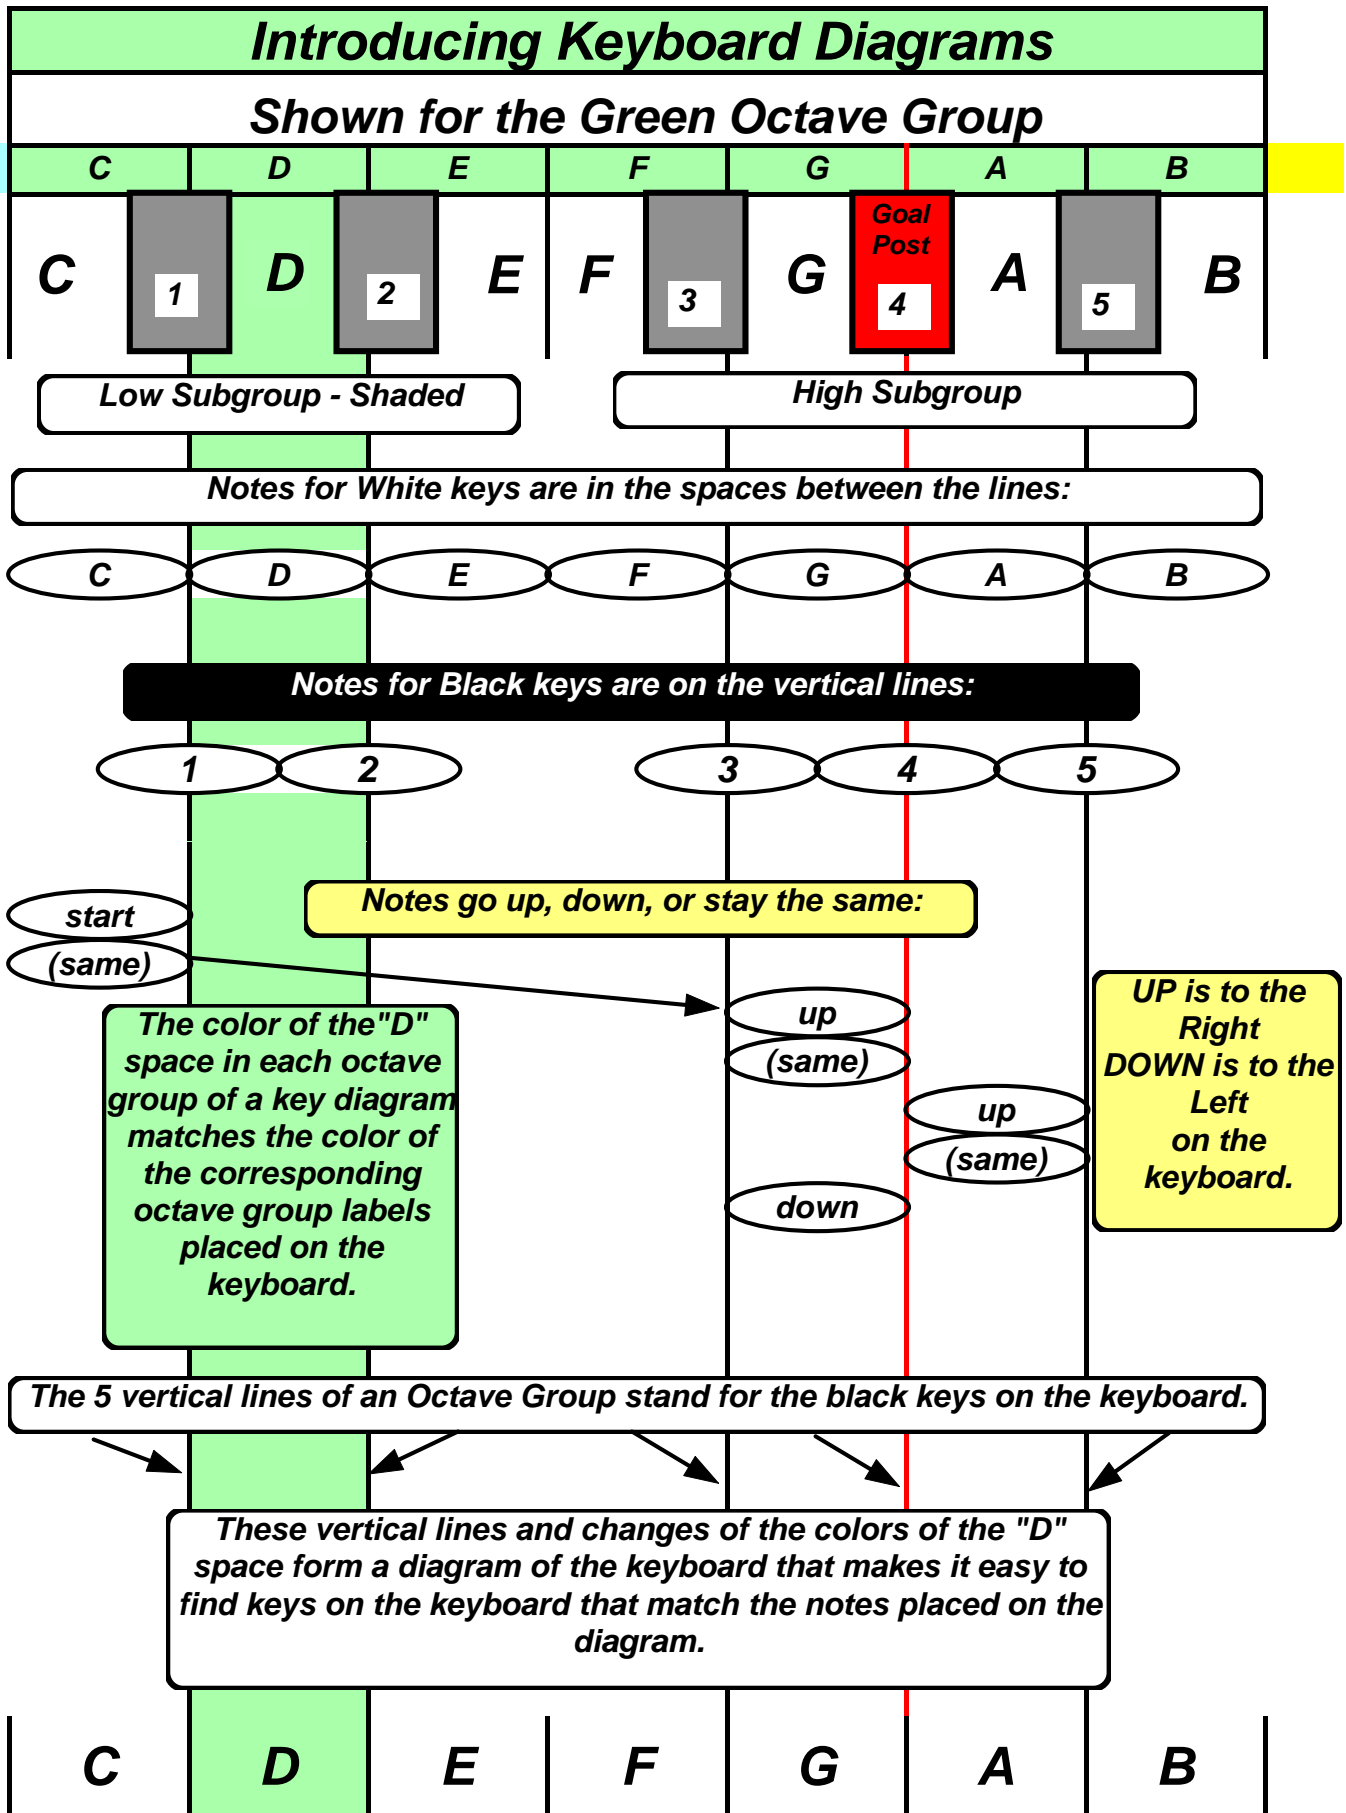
Introducing Keyboard Diagrams

Shown for the Green Octave Group

| C | D | E | F | G | A | B |
|---|---|---|---|---|---|---|

C 1 D 2 E F 3 G Goal Post 4 A 5 B

Low Subgroup - Shaded

High Subgroup

Notes for White keys are in the spaces between the lines:

C D E F G A B

Notes for Black keys are on the vertical lines:

1 2 3 4 5

start
(same)

Notes go up, down, or stay the same:

up
(same)
up
(same)
down

The color of the"D" space in each octave group of a key diagram matches the color of the corresponding octave group labels placed on the keyboard.

UP is to the Right
DOWN is to the Left
on the keyboard.

The 5 vertical lines of an Octave Group stand for the black keys on the keyboard.

These vertical lines and changes of the colors of the "D" space form a diagram of the keyboard that makes it easy to find keys on the keyboard that match the notes placed on the diagram.

C D E F G A B